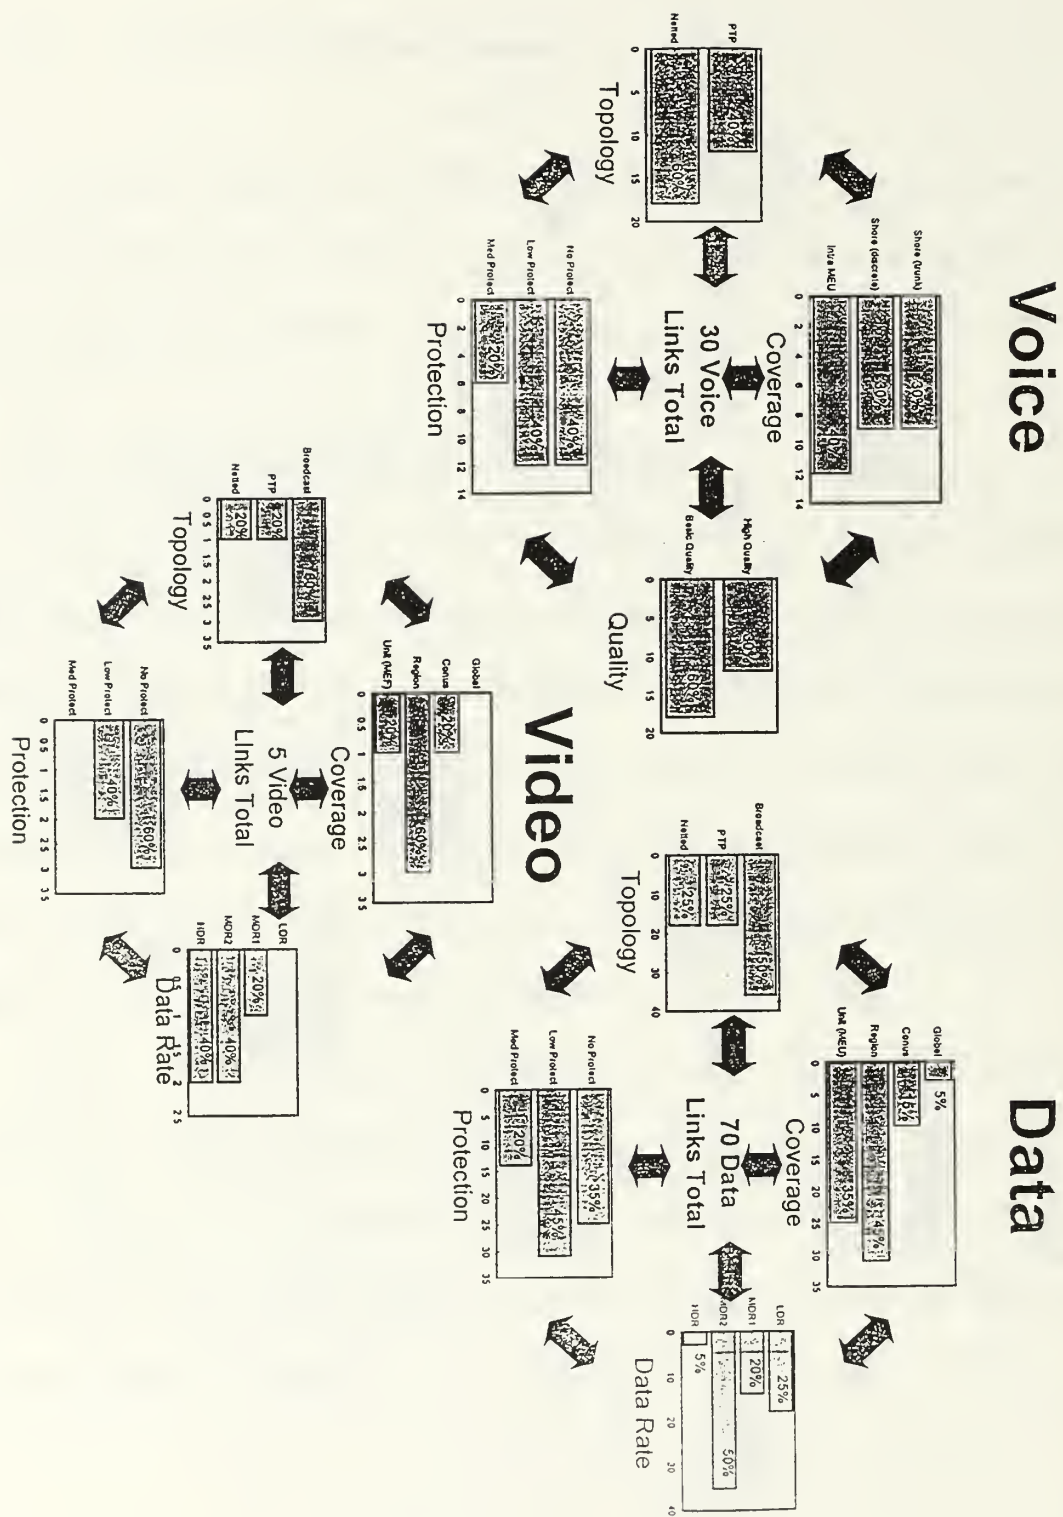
Voice

Coverage
30 Voice
Links Total

Shore (trunk) 30%
Shore (discrete) 30%
Intra MEU 40%
0 2 4 6 8 10 12 14

Topology
PTP 40%
Netted 60%
0 5 10 15 20

Protection
No Protect 40%
Low Protect 40%
Med Protect 20%
0 2 4 6 8 10 12 14

Quality
High Quality 40%
Basic Quality 60%
0 5 10 15 20

Video

Coverage
5 Video
Links Total

Global
Conus 20%
Region 60%
Unit (MEF) 20%
0 0.5 1 1.5 2 2.5 3 3.5

Topology
Broadcast 60%
PTP 20%
Netted 20%
0 0.5 1 1.5 2 2.5 3 3.5

Protection
No Protect 60%
Low Protect 40%
Med Protect
0 0.5 1 1.5 2 2.5 3 3.5

Data Rate
LDR
MDR1 20%
MDR2 40%
HDR 40%
0 0.5 1 1.5 2 2.5

Data

Coverage
70 Data
Links Total

Global 5%
Conus 16%
Region 44%
Unit (MEU) 35%
0 5 10 15 20 25 30 35

Topology
Broadcast 50%
PTP 25%
Netted 25%
0 10 20 30 40

Protection
No Protect 35%
Low Protect 45%
Med Protect 20%
0 5 10 15 20 25 30 35

Data Rate
LDR 25%
MDR1 20%
MDR2 50%
HDR 5%
0 10 20 30 40